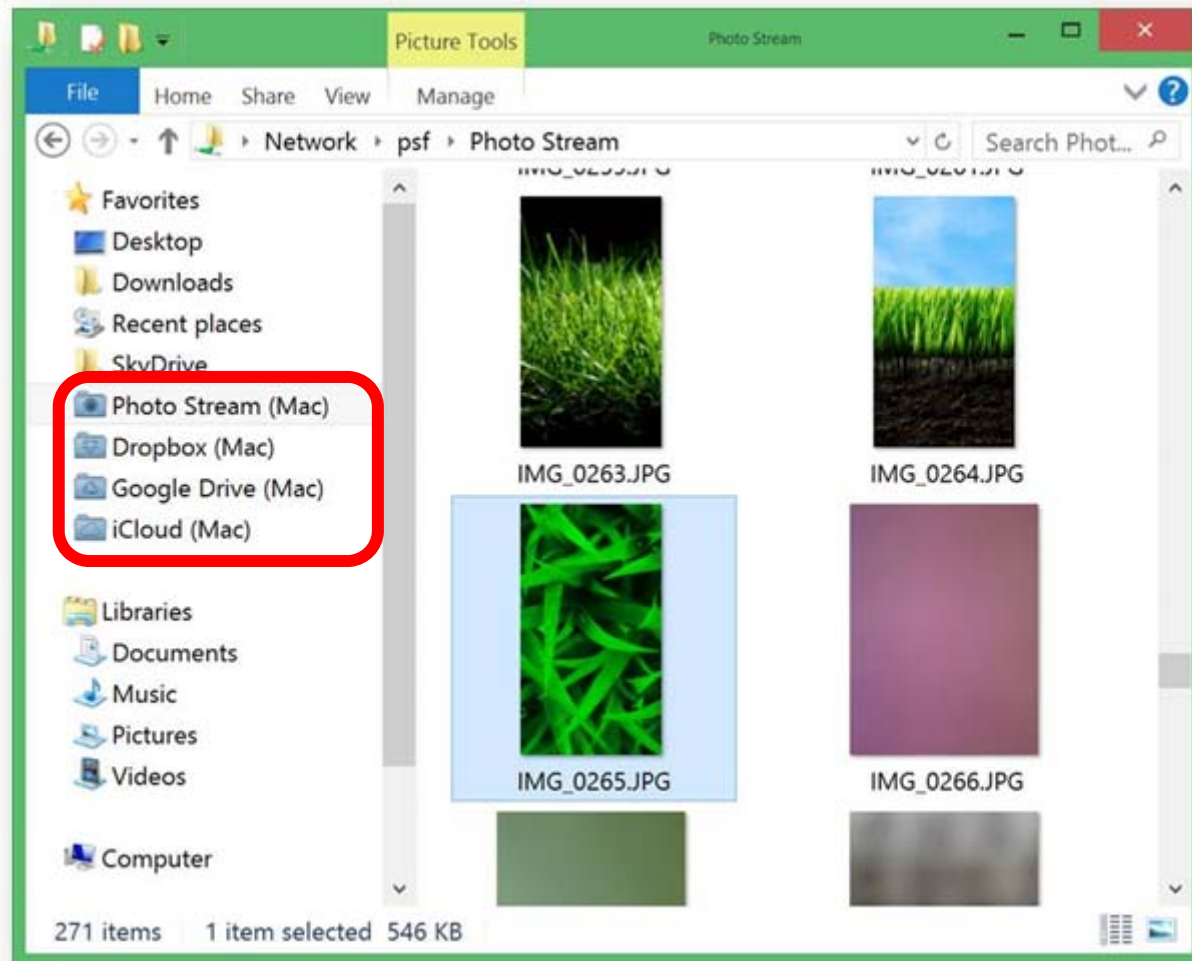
Picture Tools
Photo Stream
File
Home
Share
View
Manage
Network ▸ psf ▸ Photo Stream
Search Phot...
Favorites
Desktop
Downloads
Recent places
SkyDrive
Photo Stream (Mac)
Dropbox (Mac)
Google Drive (Mac)
iCloud (Mac)
Libraries
Documents
Music
Pictures
Videos
Computer
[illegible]
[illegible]
IMG_0263.JPG
IMG_0264.JPG
IMG_0265.JPG
IMG_0266.JPG
271 items
1 item selected 546 KB